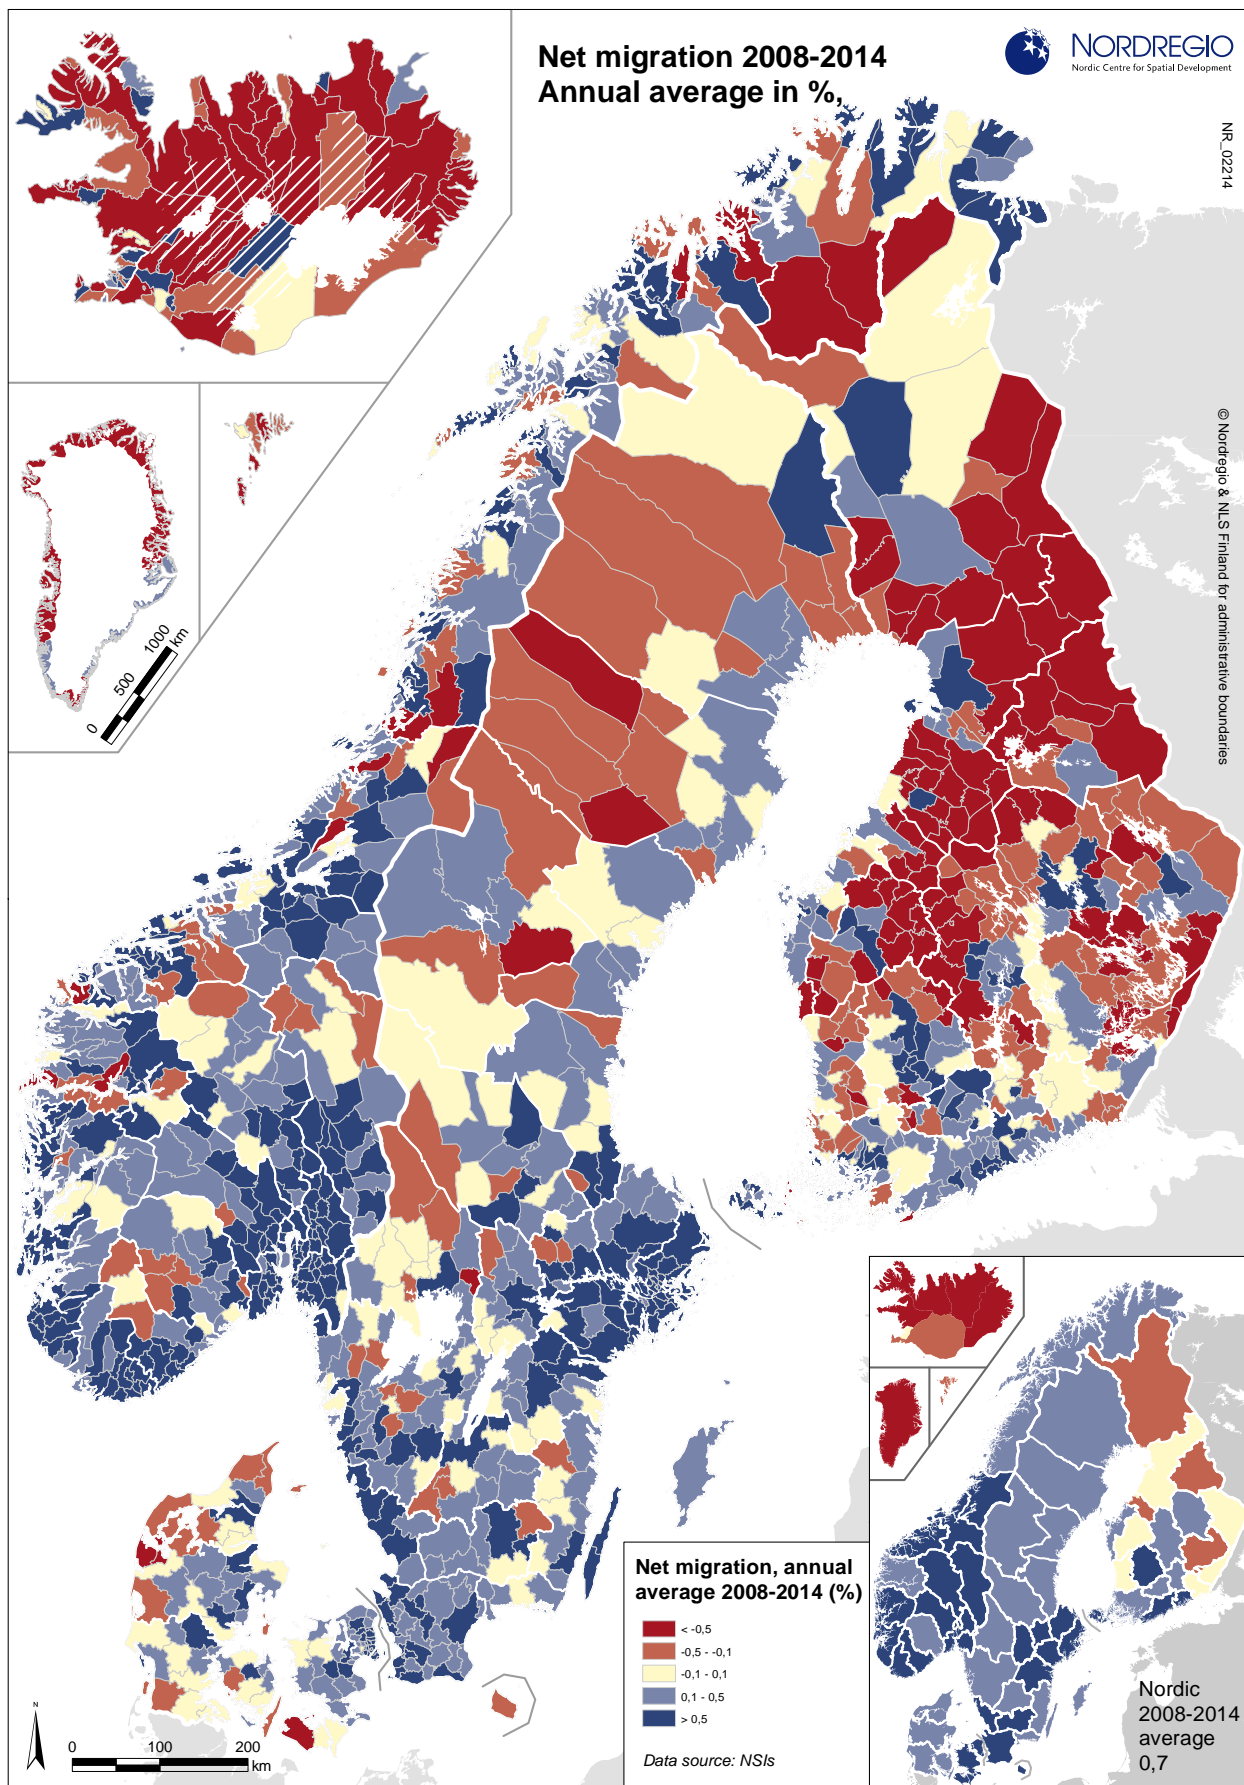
Net migration 2008-2014
Annual average in %,

NORDREGIO
Nordic Centre for Spatial Development

NR_02214

© Nordregio & NLS Finland for administrative boundaries

0
500
1000
km

Net migration, annual average 2008-2014 (%)

< -0,5
-0,5 - -0,1
-0,1 - 0,1
0,1 - 0,5
> 0,5

Data source: NSIs

N
0
100
200
km

Nordic
2008-2014
average
0,7